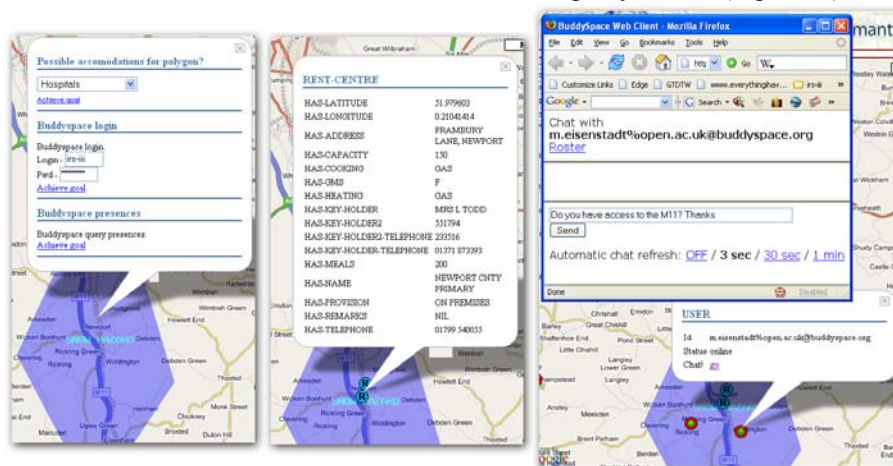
Possible accomodations for polygon?

Hospitals

Achieve goal

Buddyspace login

Buddyspace login.

Login - irs-iii

Pwd - ********

Achieve goal

Buddyspace presences

Buddyspace query presences.

Achieve goal

Great Wilbraham

Wimbish Green

Newport

Wicken Bonhunt

Rickling Green

Widdington

Howlett End

Debden Green

Mole Street

Chickney

Broxted

Duton Hill

Manuden

Ugley Green

REST-CENTRE

| | |
|---|---|
| HAS-LATITUDE | 51.979603 |
| HAS-LONGITUDE | 0.21041414 |
| HAS-ADDRESS | FRAMBURY LANE, NEWPORT |
| HAS-CAPACITY | 150 |
| HAS-COOKING | GAS |
| HAS-GMS | F |
| HAS-HEATING | GAS |
| HAS-KEY-HOLDER | MRS L TODD |
| HAS-KEY-HOLDER2 | 551794 |
| HAS-KEY-HOLDER2-TELEPHONE | 233516 |
| HAS-KEY-HOLDER-TELEPHONE | 01371 873393 |
| HAS-MEALS | 200 |
| HAS-NAME | NEWPORT CNTY PRIMARY |
| HAS-PROVISION | ON PREMISES |
| HAS-REMARKS | NIL |
| HAS-TELEPHONE | 01799 540055 |

Arkesden

Howlett End

Clavering

Rickling Green

Debden Green

BuddySpace Web Client - Mozilla Firefox

File Edit View Go Bookmarks Tools Help

Customize Links Edge GTDTW www.everythinghav... irs-iii

Google

Search

Chat with m.eisenstadt%open.ac.uk@buddyspace.org

Roster

Do you have access to the M11? Thanks

Send

Automatic chat refresh: OFF / 3 sec / 30 sec / 1 min

Done

mant

Westley Wat

Weston G

Castle C

Chrishall

Elmdon

Strethall

Little Chishall

Langley

Lower Green

Clavering

Wicken Bonhunt

Rickling

Widdington

Arkesden

Meesden

Brent Pelham

Debden Green

USER

Id m.eisenstadt%open.ac.uk@buddyspace.org

Status online

Chat!